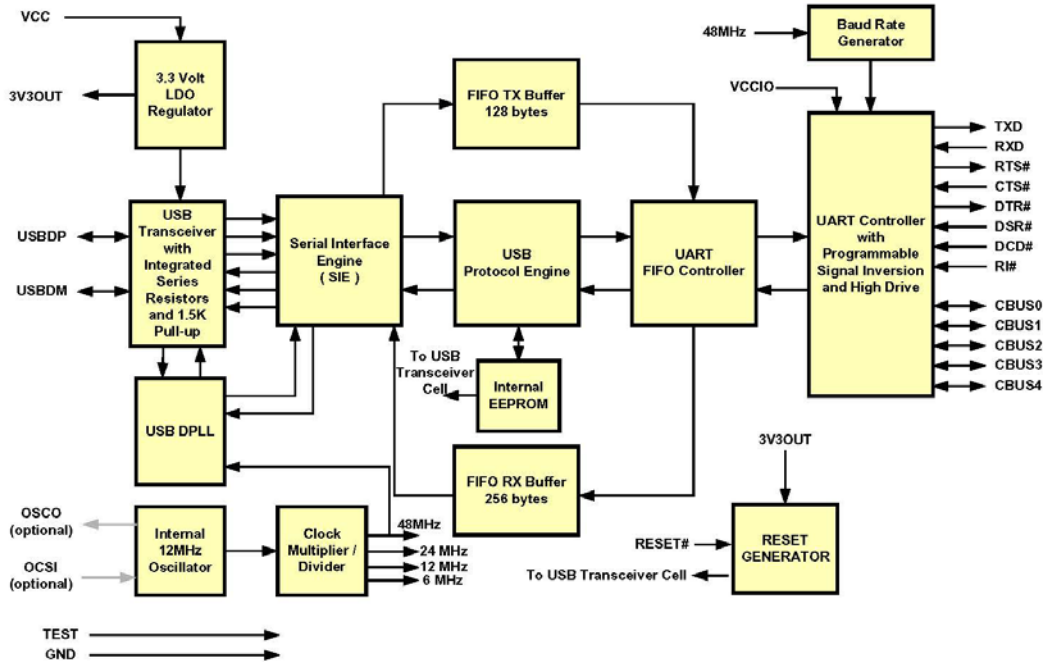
VCC

3.3 Volt LDO Regulator

3V3OUT

FIFO TX Buffer 128 bytes

48MHz

Baud Rate Generator

VCCIO

TXD
RXD
RTS#
CTS#
DTR#
DSR#
DCD#
RI#

USBDP

USBDM

USB Transceiver with Integrated Series Resistors and 1.5K Pull-up

Serial Interface Engine ( SIE )

USB Protocol Engine

UART FIFO Controller

UART Controller with Programmable Signal Inversion and High Drive

CBUS0
CBUS1
CBUS2
CBUS3
CBUS4

To USB Transceiver Cell

Internal EEPROM

USB DPLL

FIFO RX Buffer 256 bytes

3V3OUT

OSCO (optional)

OCSI (optional)

Internal 12MHz Oscillator

Clock Multiplier / Divider

48MHz
24 MHz
12 MHz
6 MHz

RESET#

RESET GENERATOR

To USB Transceiver Cell

TEST
GND